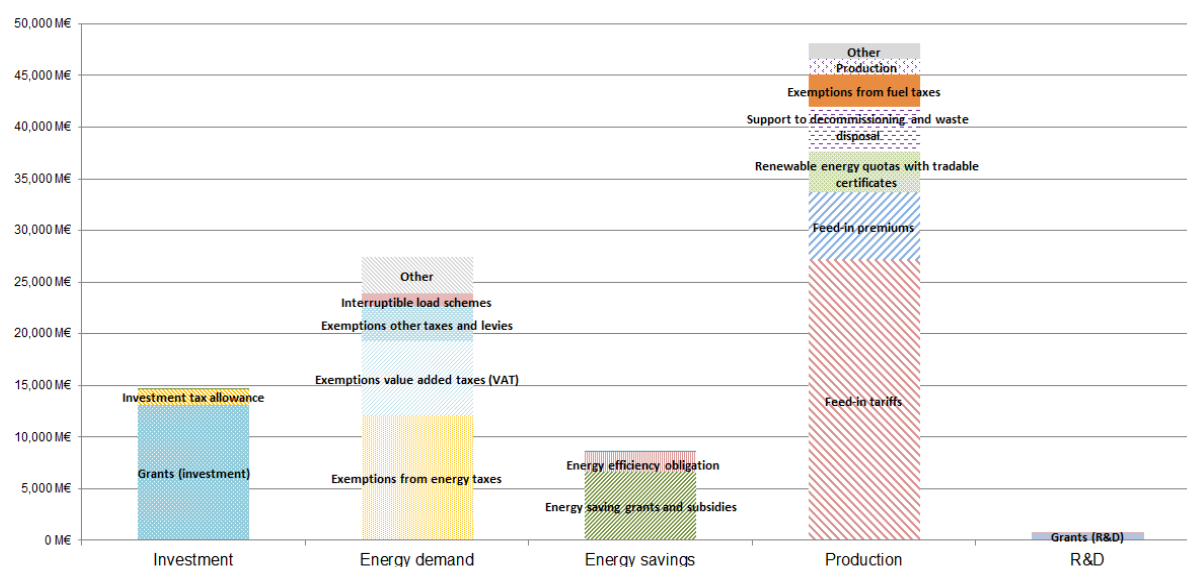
50,000 M€
45,000 M€
40,000 M€
35,000 M€
30,000 M€
25,000 M€
20,000 M€
15,000 M€
10,000 M€
5,000 M€
0 M€

Investment tax allowance
Grants (investment)

Other
Interruptible load schemes
Exemptions other taxes and levies
Exemptions value added taxes (VAT)
Exemptions from energy taxes

Energy efficiency obligation
Energy saving grants and subsidies

Other
Production
Exemptions from fuel taxes
Support to decommissioning and waste disposal
Renewable energy quotas with tradable certificates
Feed-in premiums
Feed-in tariffs

Grants (R&D)

Investment
Energy demand
Energy savings
Production
R&D